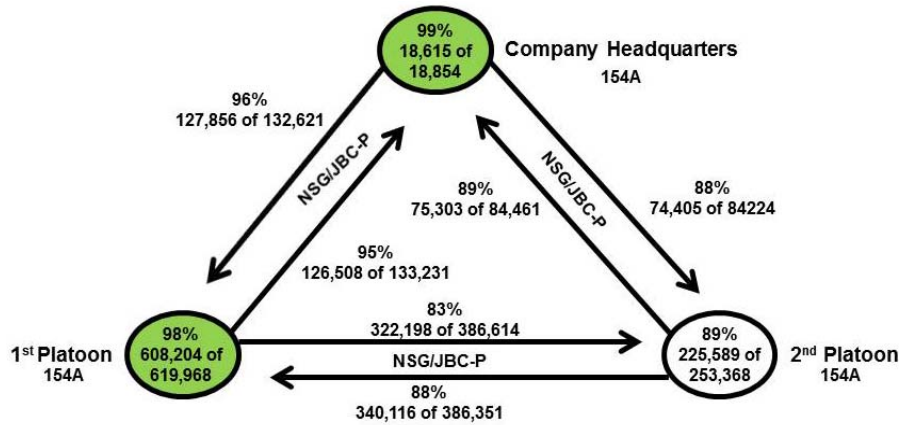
99%
18,615 of
18,854

Company Headquarters
154A

96%
127,856 of 132,621

NSG/JBC-P

89%
75,303 of 84,461

NSG/JBC-P

88%
74,405 of 84224

95%
126,508 of 133,231

83%
322,198 of 386,614

1$^{st}$ Platoon
154A

98%
608,204 of
619,968

NSG/JBC-P

89%
225,589 of
253,368

2$^{nd}$ Platoon
154A

88%
340,116 of 386,351